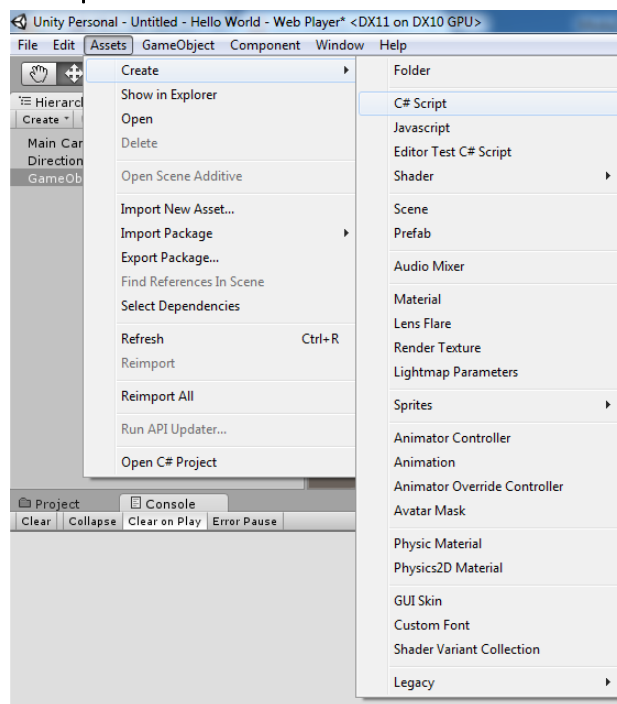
Unity Personal - Untitled - Hello World - Web Player* <DX11 on DX10 GPU>

File Edit Assets GameObject Component Window Help

Hierarch
Create
Main Car
Direction
GameOb

Create
Show in Explorer
Open
Delete
Open Scene Additive
Import New Asset...
Import Package
Export Package...
Find References In Scene
Select Dependencies
Refresh Ctrl+R
Reimport
Reimport All
Run API Updater...
Open C# Project

Folder
C# Script
Javascript
Editor Test C# Script
Shader
Scene
Prefab
Audio Mixer
Material
Lens Flare
Render Texture
Lightmap Parameters
Sprites
Animator Controller
Animation
Animator Override Controller
Avatar Mask
Physic Material
Physics2D Material
GUI Skin
Custom Font
Shader Variant Collection
Legacy

Project
Console
Clear | Collapse | Clear on Play | Error Pause